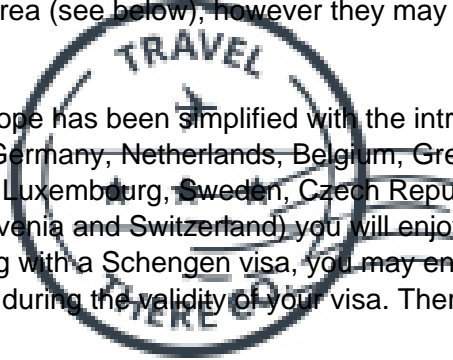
rea (see below), however they may

TRAVEL

ope has been simplified with the intr
Germany, Netherlands, Belgium, Gre
Luxembourg, Sweden, Czech Repu
venia and Switzerland) you will enjo
g with a Schengen visa, you may en
during the validity of your visa. Ther

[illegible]ERE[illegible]